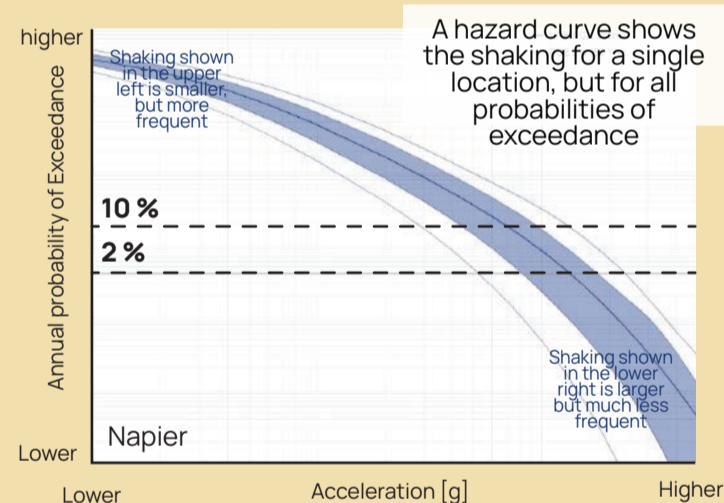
A hazard curve shows the shaking for a single location, but for all probabilities of exceedance

higher

Annual probability of Exceedance

Shaking shown in the upper left is smaller, but more frequent

10 %

2 %

Shaking shown in the lower right is larger but much less frequent

Napier

Lower

Lower

Acceleration [g]

Higher